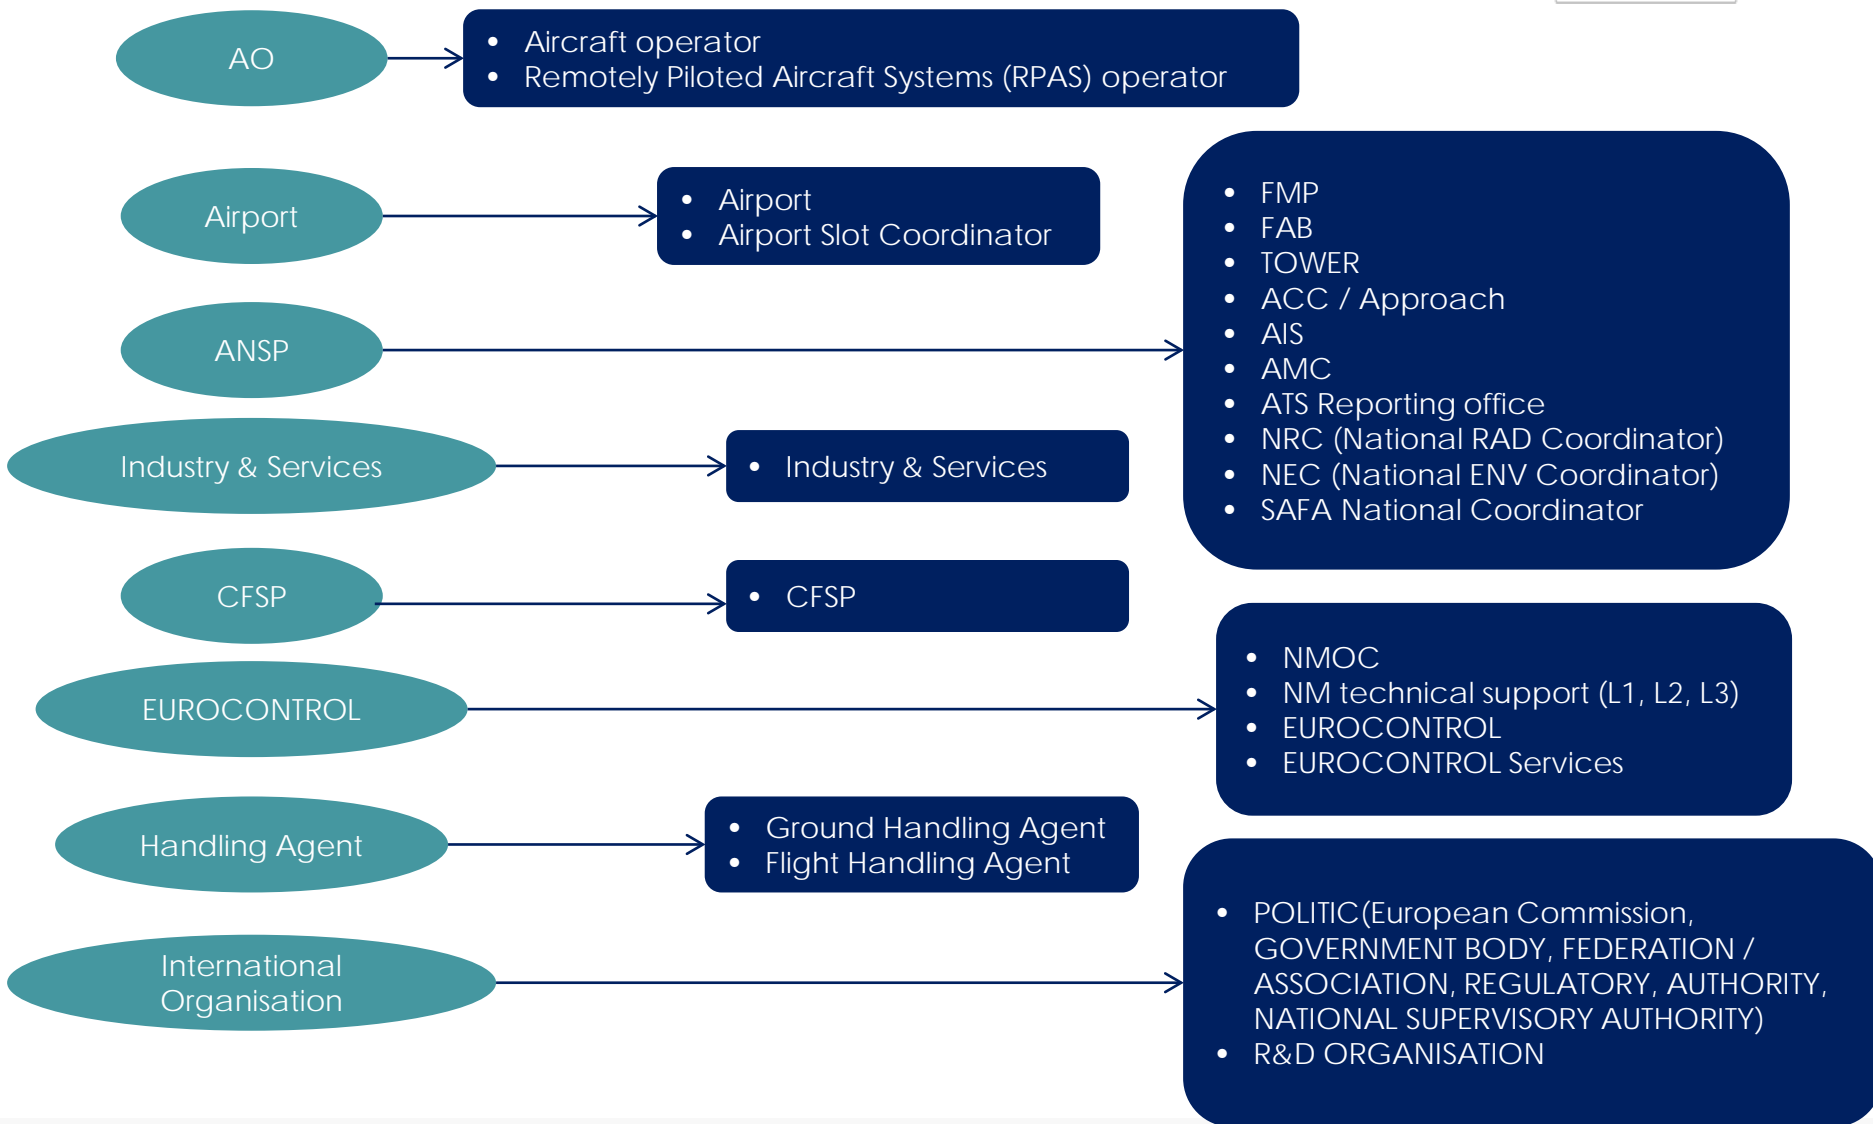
AO

- Aircraft operator
- Remotely Piloted Aircraft Systems (RPAS) operator

Airport

- Airport
- Airport Slot Coordinator

ANSP

- FMP
- FAB
- TOWER
- ACC / Approach
- AIS
- AMC
- ATS Reporting office
- NRC (National RAD Coordinator)
- NEC (National ENV Coordinator)
- SAFA National Coordinator

Industry & Services

- Industry & Services

CFSP

- CFSP

EUROCONTROL

- NMOC
- NM technical support (L1, L2, L3)
- EUROCONTROL
- EUROCONTROL Services

Handling Agent

- Ground Handling Agent
- Flight Handling Agent

International Organisation

- POLITIC(European Commission, GOVERNMENT BODY, FEDERATION / ASSOCIATION, REGULATORY, AUTHORITY, NATIONAL SUPERVISORY AUTHORITY)
- R&D ORGANISATION